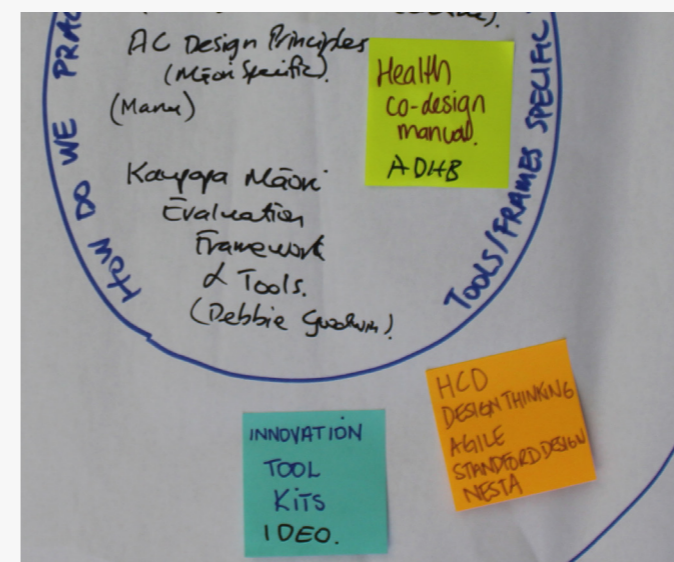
HOW DO WE PRAC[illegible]

AC Design Principles (Māori Specific).

(Mana)

Kaupapa Māori Evaluation Framework & Tools. (Debbie Goodwin)

Health co-design manual. ADHB

TOOLS/FRAMES SPECIFIC

HCD
DESIGN THINKING
AGILE
STANDFORD DESIGN
NESTA

INNOVATION
TOOL
KITS
IDEO.